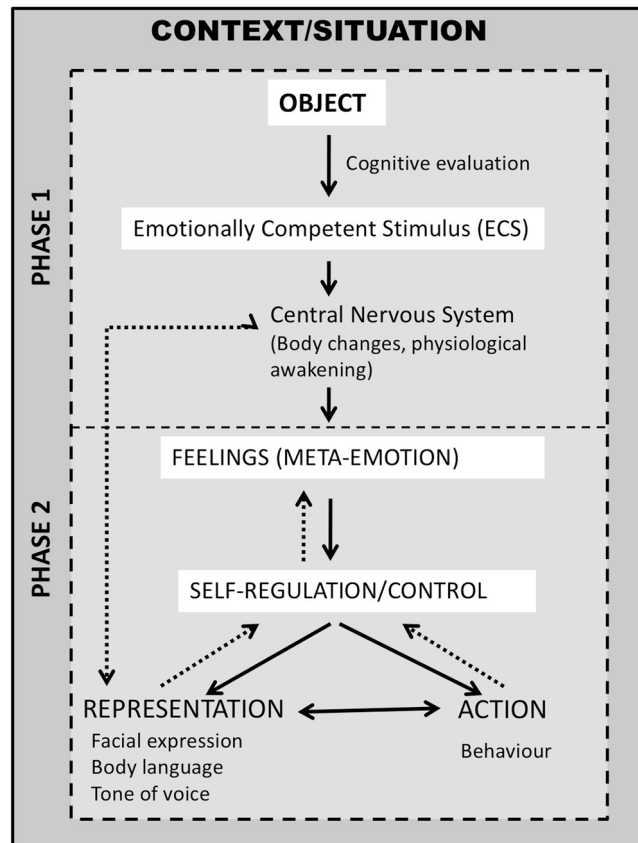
CONTEXT/SITUATION

PHASE 1

OBJECT

Cognitive evaluation

Emotionally Competent Stimulus (ECS)

Central Nervous System (Body changes, physiological awakening)

PHASE 2

FEELINGS (META-EMOTION)

SELF-REGULATION/CONTROL

REPRESENTATION

Facial expression
Body language
Tone of voice

ACTION

Behaviour